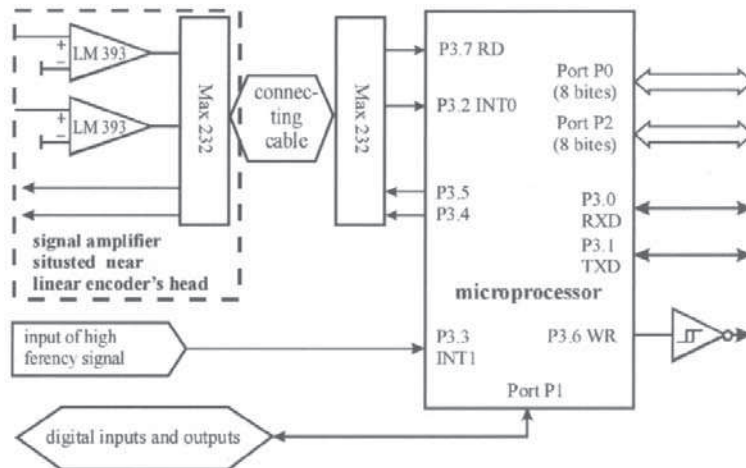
+
−
LM 393
+
−
LM 393
Max 232
connecting cable
Max 232
signal amplifier situsted near linear encoder's head
P3.7 RD
P3.2 INT0
P3.5
P3.4
Port P0 (8 bites)
Port P2 (8 bites)
P3.0 RXD
P3.1 TXD
microprocessor
input of high ferency signal
P3.3 INT1
P3.6 WR
Port P1
digital inputs and outputs